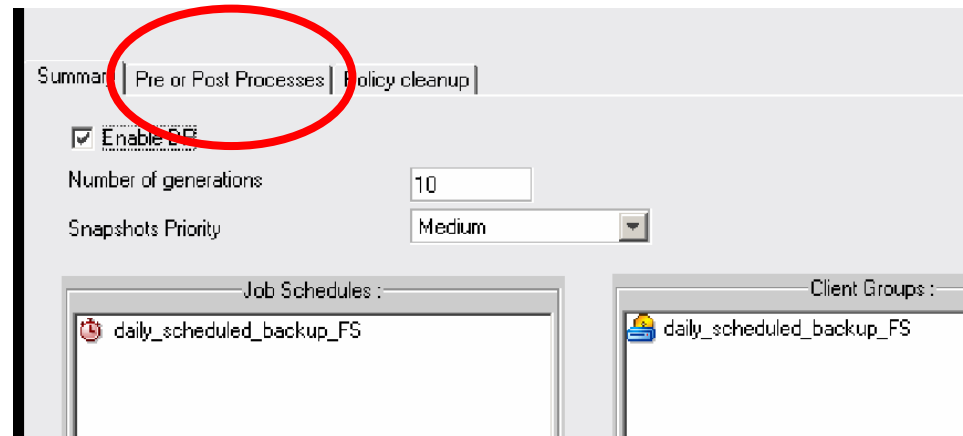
Summary | Pre or Post Processes | Policy cleanup |

Enable DR

Number of generations 10

Snapshots Priority Medium

Job Schedules :

daily_scheduled_backup_FS

Client Groups :

daily_scheduled_backup_FS